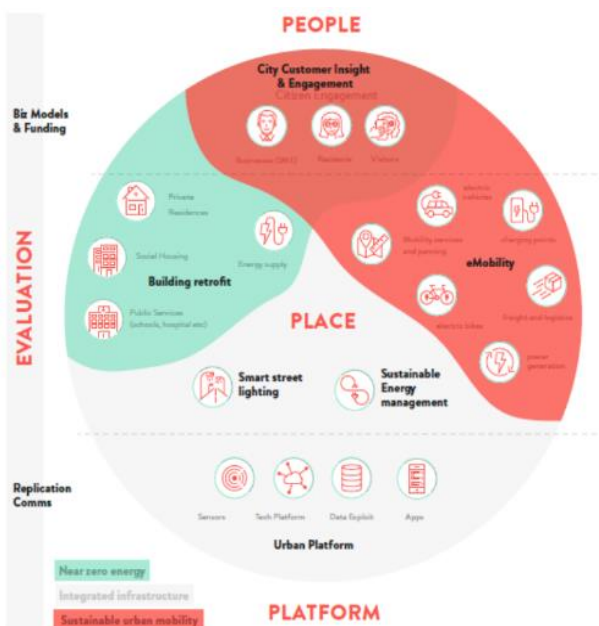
PEOPLE

Biz Models & Funding

City Customer Insight & Engagement

Citizen Engagement

Businesses (SME)

Residents

Visitors

EVALUATION

Private Residences

Social Housing

Building retrofit

Energy supply

Public Services (schools, hospital etc)

electric vehicles

charging points

Mobility services and parking

eMobility

electric bikes

freight and logistics

power generation

PLACE

Smart street lighting

Sustainable Energy management

Replication Comms

Sensors

Tech Platform

Data Exploit

Apps

Urban Platform

Near zero energy

Integrated infrastructure

Sustainable urban mobility

PLATFORM